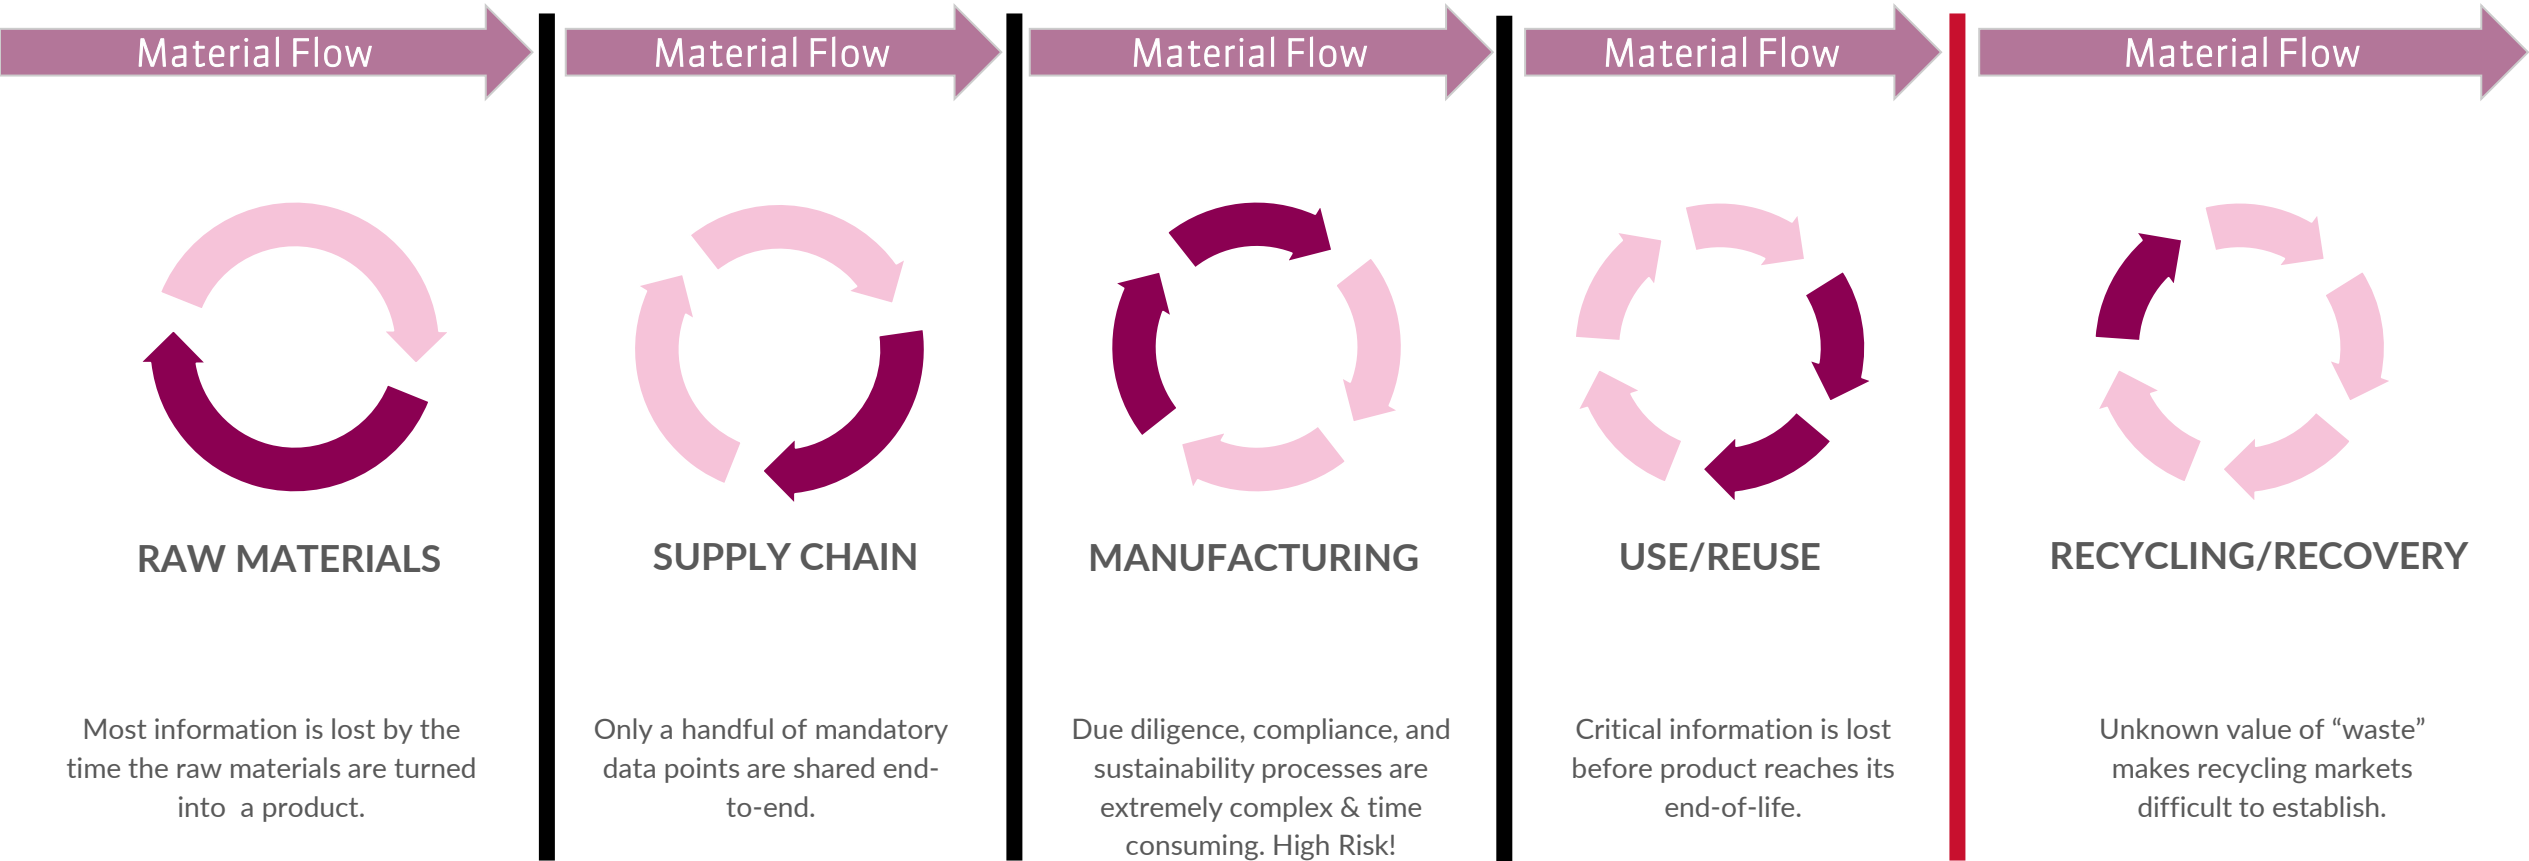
Material Flow

RAW MATERIALS

Most information is lost by the time the raw materials are turned into a product.

Material Flow

SUPPLY CHAIN

Only a handful of mandatory data points are shared end-to-end.

Material Flow

MANUFACTURING

Due diligence, compliance, and sustainability processes are extremely complex & time consuming. High Risk!

Material Flow

USE/REUSE

Critical information is lost before product reaches its end-of-life.

Material Flow

RECYCLING/RECOVERY

Unknown value of “waste” makes recycling markets difficult to establish.